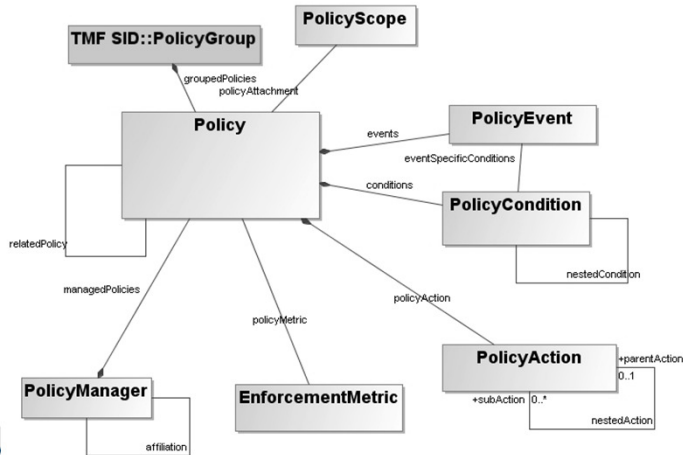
PolicyScope
TMF SID::PolicyGroup
groupedPolicies
policyAttachment
Policy
events
PolicyEvent
eventSpecificConditions
conditions
PolicyCondition
relatedPolicy
nestedCondition
managedPolicies
policyAction
policyMetric
PolicyAction
+parentAction
0..1
+subAction 0..*
nestedAction
PolicyManager
EnforcementMetric
affiliation